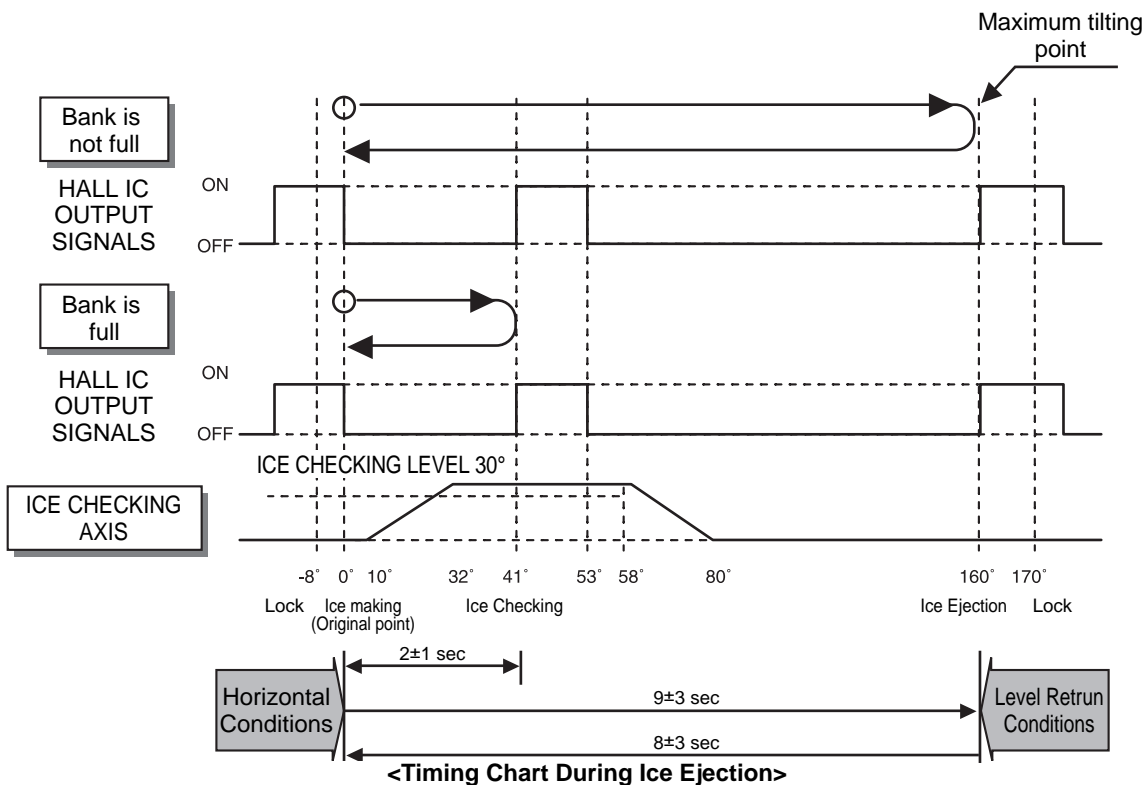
Maximum tilting point

Bank is not full

HALL IC OUTPUT SIGNALS

ON

OFF

Bank is full

HALL IC OUTPUT SIGNALS

ON

OFF

ICE CHECKING LEVEL 30°

ICE CHECKING AXIS

-8˚ 0˚ 10˚ 32˚ 41˚ 53˚ 58˚ 80˚ 160˚ 170˚

Lock Ice making (Original point) Ice Checking Ice Ejection Lock

2±1 sec

Horizontal Conditions

9±3 sec

8±3 sec

Level Retrun Conditions

<Timing Chart During Ice Ejection>